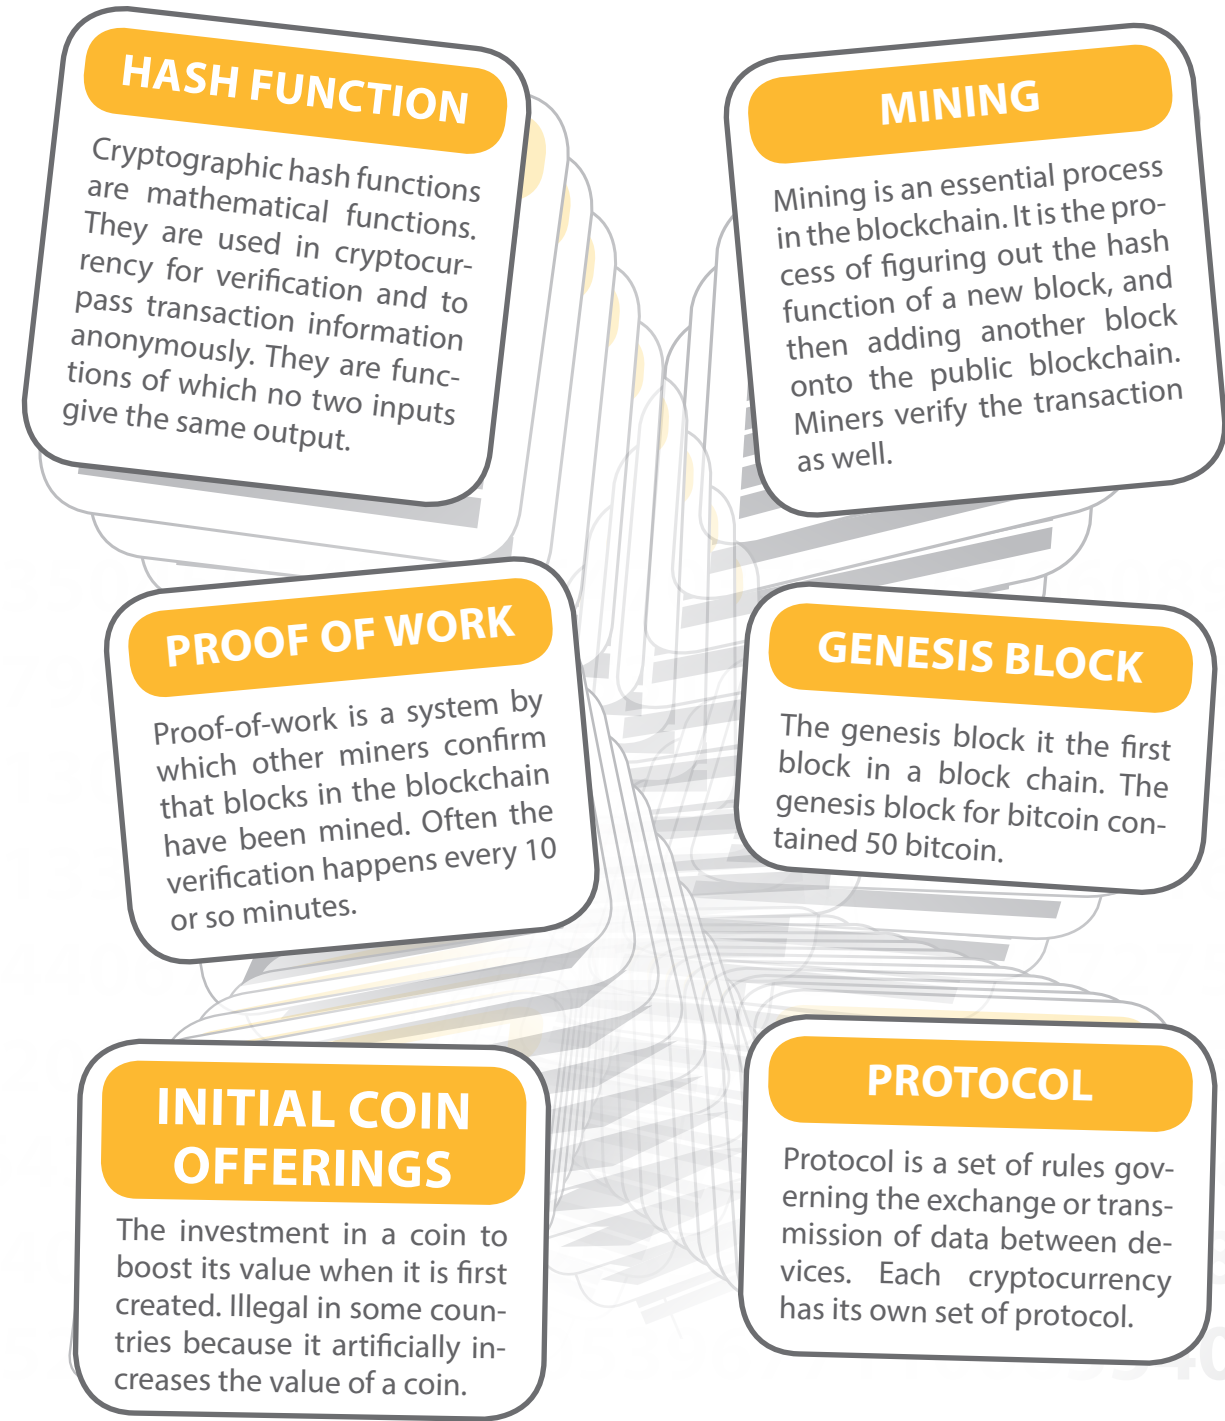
HASH FUNCTION

Cryptographic hash functions are mathematical functions. They are used in cryptocurrency for verification and to pass transaction information anonymously. They are functions of which no two inputs give the same output.

MINING

Mining is an essential process in the blockchain. It is the process of figuring out the hash function of a new block, and then adding another block onto the public blockchain. Miners verify the transaction as well.

PROOF OF WORK

Proof-of-work is a system by which other miners confirm that blocks in the blockchain have been mined. Often the verification happens every 10 or so minutes.

GENESIS BLOCK

The genesis block it the first block in a block chain. The genesis block for bitcoin contained 50 bitcoin.

INITIAL COIN OFFERINGS

The investment in a coin to boost its value when it is first created. Illegal in some countries because it artificially increases the value of a coin.

PROTOCOL

Protocol is a set of rules governing the exchange or transmission of data between devices. Each cryptocurrency has its own set of protocol.